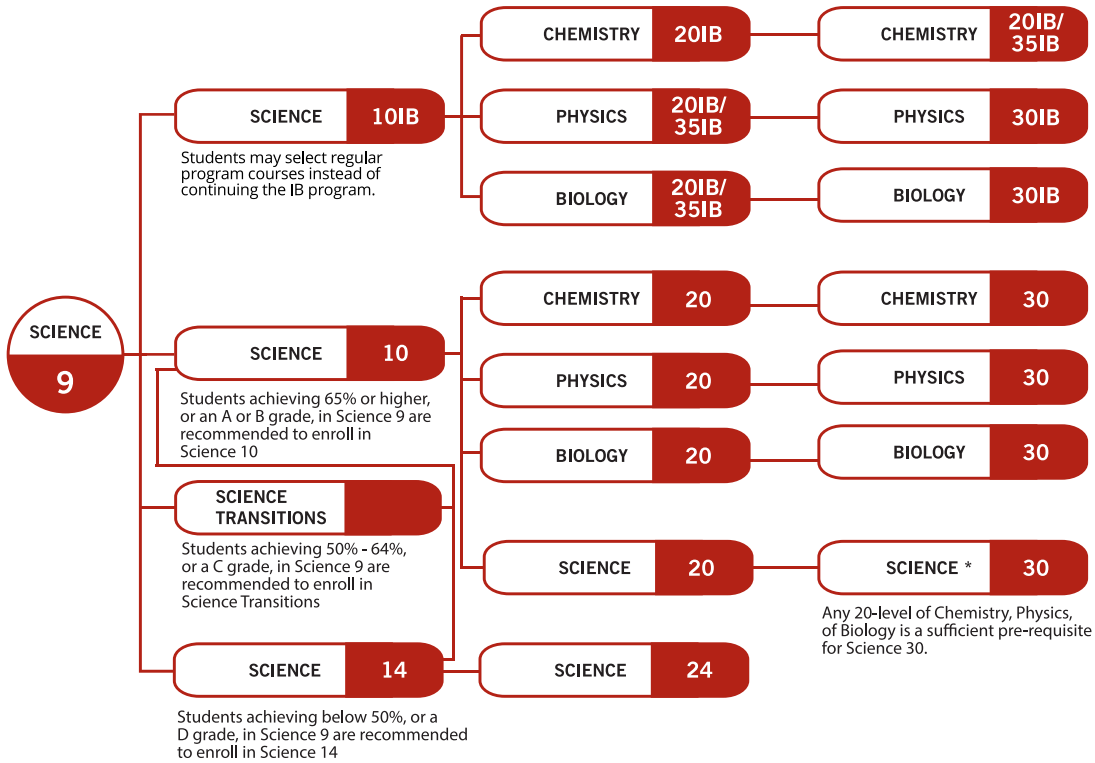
SCIENCE 9

SCIENCE 10IB

Students may select regular program courses instead of continuing the IB program.

CHEMISTRY 20IB

CHEMISTRY 20IB/35IB

PHYSICS 20IB/35IB

PHYSICS 30IB

BIOLOGY 20IB/35IB

BIOLOGY 30IB

SCIENCE 10

Students achieving 65% or higher, or an A or B grade, in Science 9 are recommended to enroll in Science 10

CHEMISTRY 20

CHEMISTRY 30

PHYSICS 20

PHYSICS 30

BIOLOGY 20

BIOLOGY 30

SCIENCE TRANSITIONS

Students achieving 50% - 64%, or a C grade, in Science 9 are recommended to enroll in Science Transitions

SCIENCE 20

SCIENCE * 30

Any 20-level of Chemistry, Physics, of Biology is a sufficient pre-requisite for Science 30.

SCIENCE 14

SCIENCE 24

Students achieving below 50%, or a D grade, in Science 9 are recommended to enroll in Science 14